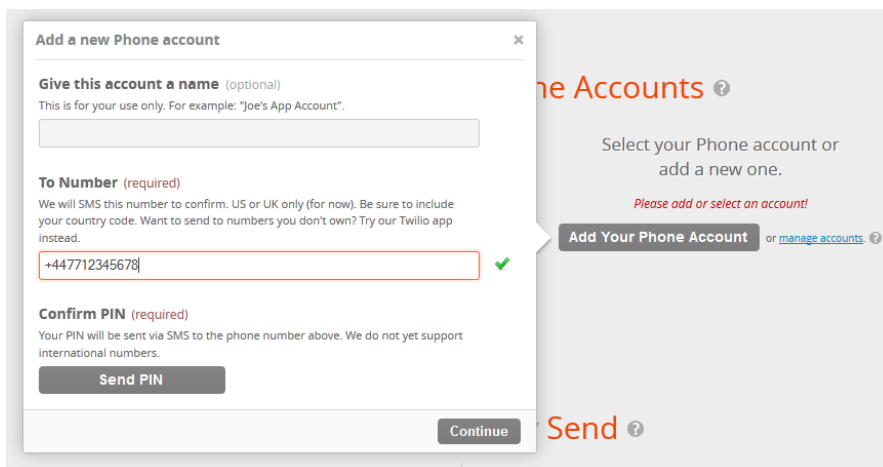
Add a new Phone account ×

Give this account a name (optional)
This is for your use only. For example: "Joe's App Account".

To Number (required)
We will SMS this number to confirm. US or UK only (for now). Be sure to include your country code. Want to send to numbers you don't own? Try our Twilio app instead.

+447712345678

Confirm PIN (required)
Your PIN will be sent via SMS to the phone number above. We do not yet support international numbers.

Send PIN

Continue

ne Accounts ?

Select your Phone account or add a new one.

Please add or select an account!

Add Your Phone Account or manage accounts. ?

Send ?